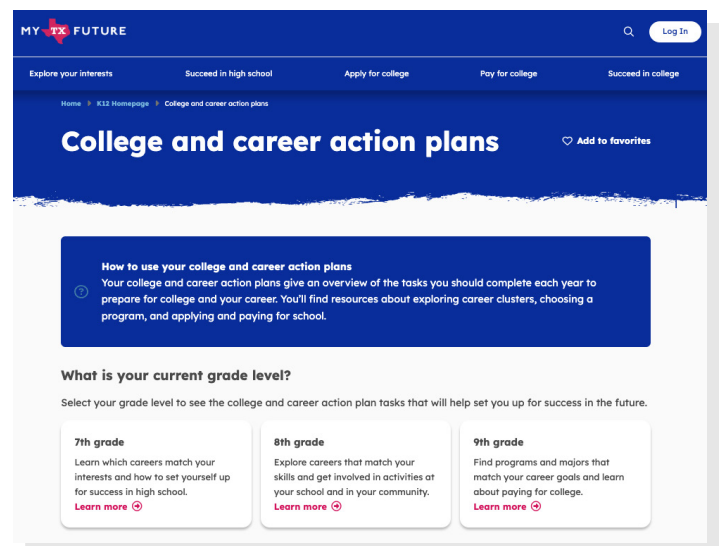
MY TX FUTURE

Log In

Explore your interests | Succeed in high school | Apply for college | Pay for college | Succeed in college

Home ▸ K12 Homepage ▸ College and career action plans

College and career action plans

Add to favorites

How to use your college and career action plans
Your college and career action plans give an overview of the tasks you should complete each year to prepare for college and your career. You'll find resources about exploring career clusters, choosing a program, and applying and paying for school.

What is your current grade level?

Select your grade level to see the college and career action plan tasks that will help set you up for success in the future.

7th grade
Learn which careers match your interests and how to set yourself up for success in high school.
Learn more

8th grade
Explore careers that match your skills and get involved in activities at your school and in your community.
Learn more

9th grade
Find programs and majors that match your career goals and learn about paying for college.
Learn more